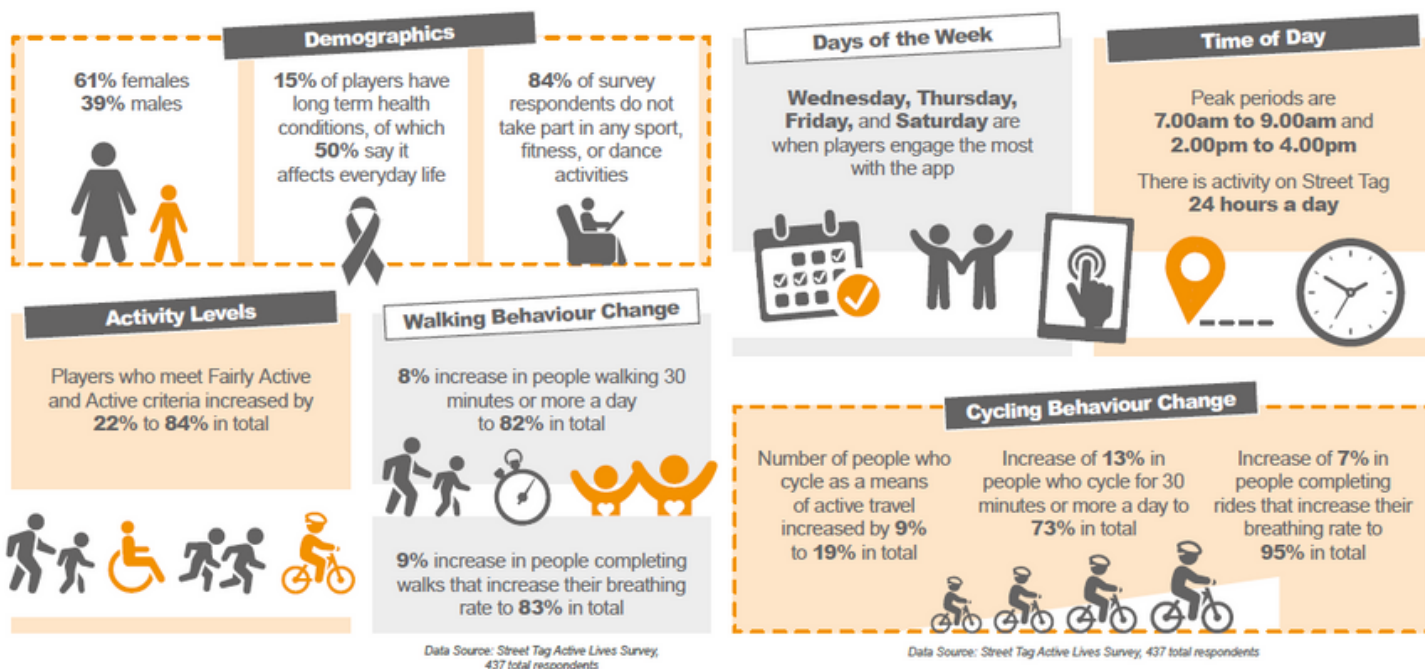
Demographics

61% females
39% males

15% of players have long term health conditions, of which 50% say it affects everyday life

84% of survey respondents do not take part in any sport, fitness, or dance activities

Activity Levels

Players who meet Fairly Active and Active criteria increased by 22% to 84% in total

Walking Behaviour Change

8% increase in people walking 30 minutes or more a day to 82% in total

9% increase in people completing walks that increase their breathing rate to 83% in total

Data Source: Street Tag Active Lives Survey, 437 total respondents

Days of the Week

Wednesday, Thursday, Friday, and Saturday are when players engage the most with the app

Time of Day

Peak periods are 7.00am to 9.00am and 2.00pm to 4.00pm

There is activity on Street Tag 24 hours a day

Cycling Behaviour Change

Number of people who cycle as a means of active travel increased by 9% to 19% in total

Increase of 13% in people who cycle for 30 minutes or more a day to 73% in total

Increase of 7% in people completing rides that increase their breathing rate to 95% in total

Data Source: Street Tag Active Lives Survey, 437 total respondents